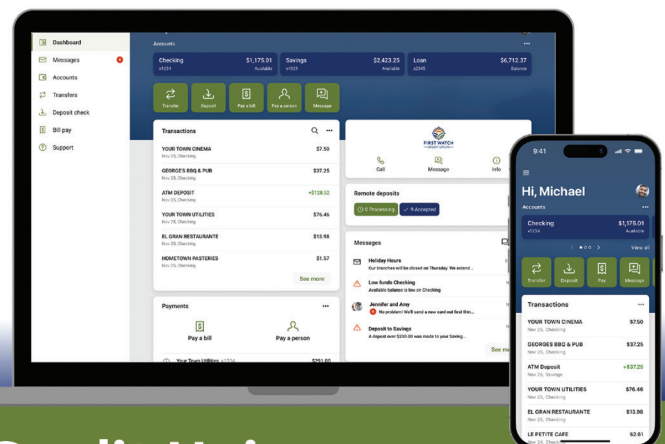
Dashboard
Messages
Accounts
Transfers
Deposit check
Bill pay
Support

Accounts
...

Checking
x1234
$1,175.01
Available

Savings
x1021
$2,423.25
Available

Loan
x2345
$6,712.37
Balance

Transfer
Deposit
Pay a bill
Pay a person
Message

Transactions

YOUR TOWN CINEMA
Nov 25, Checking
$7.50

GEORGE'S BBQ & PUB
Nov 25, Checking
$37.25

ATM DEPOSIT
Nov 25, Checking
+$128.52

YOUR TOWN UTILITIES
Nov 25, Checking
$76.46

EL GRAN RESTAURANTE
Nov 25, Checking
$13.96

HOMETOWN PASTERIES
Nov 25, Checking
$1.57

See more

Payments
...

Pay a bill
Pay a person

Your Town Utilities x1234
$251.60

FIRST WATCH

Call
Message
Info

Remote deposits

0 Processing
9 Accepted

Messages

Holiday Hours
Our branches will be closed on Thursday. We extend ...

Low funds Checking
Available balance is low on Checking

Jennifer and Amy
No problem! We'll send a new card out first thi...

Deposit to Savings
A deposit over $200.00 was made to your Saving...

See m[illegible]

9:41

Hi, Michael

Accounts
...

Checking
x1234
$1,175.01
Available

View all

Transfer
Deposit
Pay
Message

Transactions

YOUR TOWN CINEMA
Nov 25, Checking
$7.50

GEORGES BBQ & PUB
Nov 25, Checking
$37.25

ATM Deposit
Nov 25, Savings
+$37.25

YOUR TOWN UTILITIES
Nov 25, Checking
$76.46

EL GRAN RESTAURANTE
Nov 25, Checking
$13.96

LE PETITE CAFE
Nov 24, Check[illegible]
$2.61

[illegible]